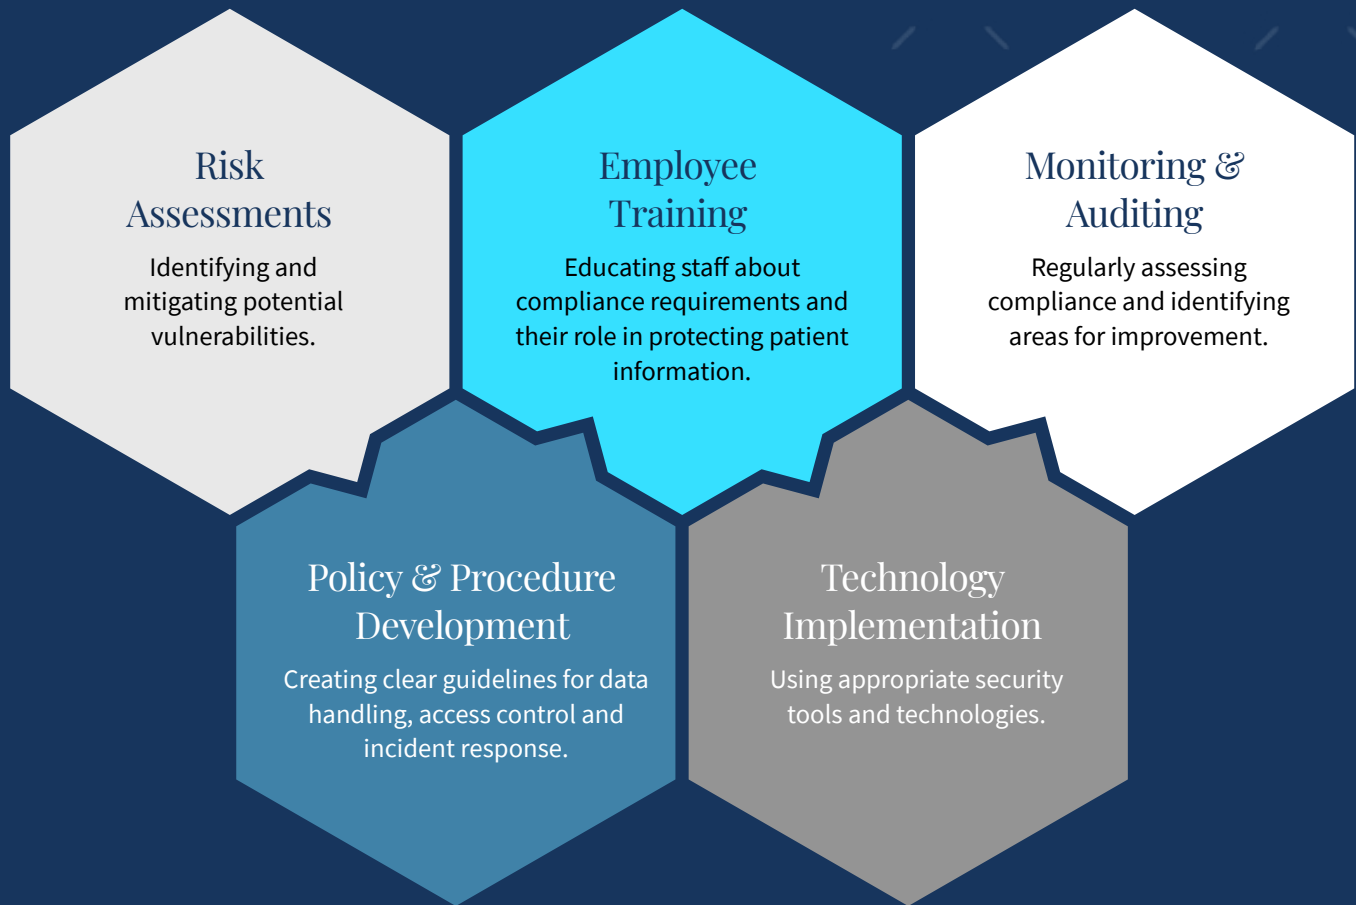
Risk Assessments

Identifying and mitigating potential vulnerabilities.

Employee Training

Educating staff about compliance requirements and their role in protecting patient information.

Monitoring & Auditing

Regularly assessing compliance and identifying areas for improvement.

Policy & Procedure Development

Creating clear guidelines for data handling, access control and incident response.

Technology Implementation

Using appropriate security tools and technologies.